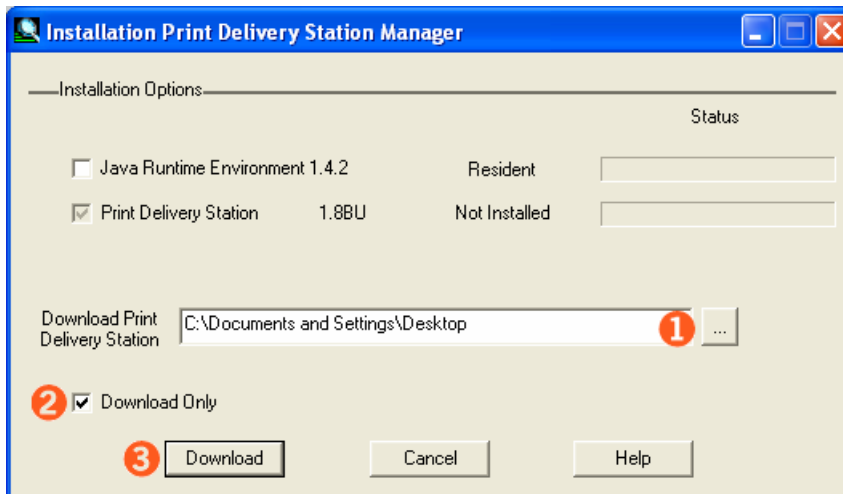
Installation Print Delivery Station Manager

Installation Options

Status

Java Runtime Environment 1.4.2 Resident

Print Delivery Station 1.8BU Not Installed

Download Print Delivery Station C:\Documents and Settings\Desktop 1 ...

2 Download Only

3 Download Cancel Help